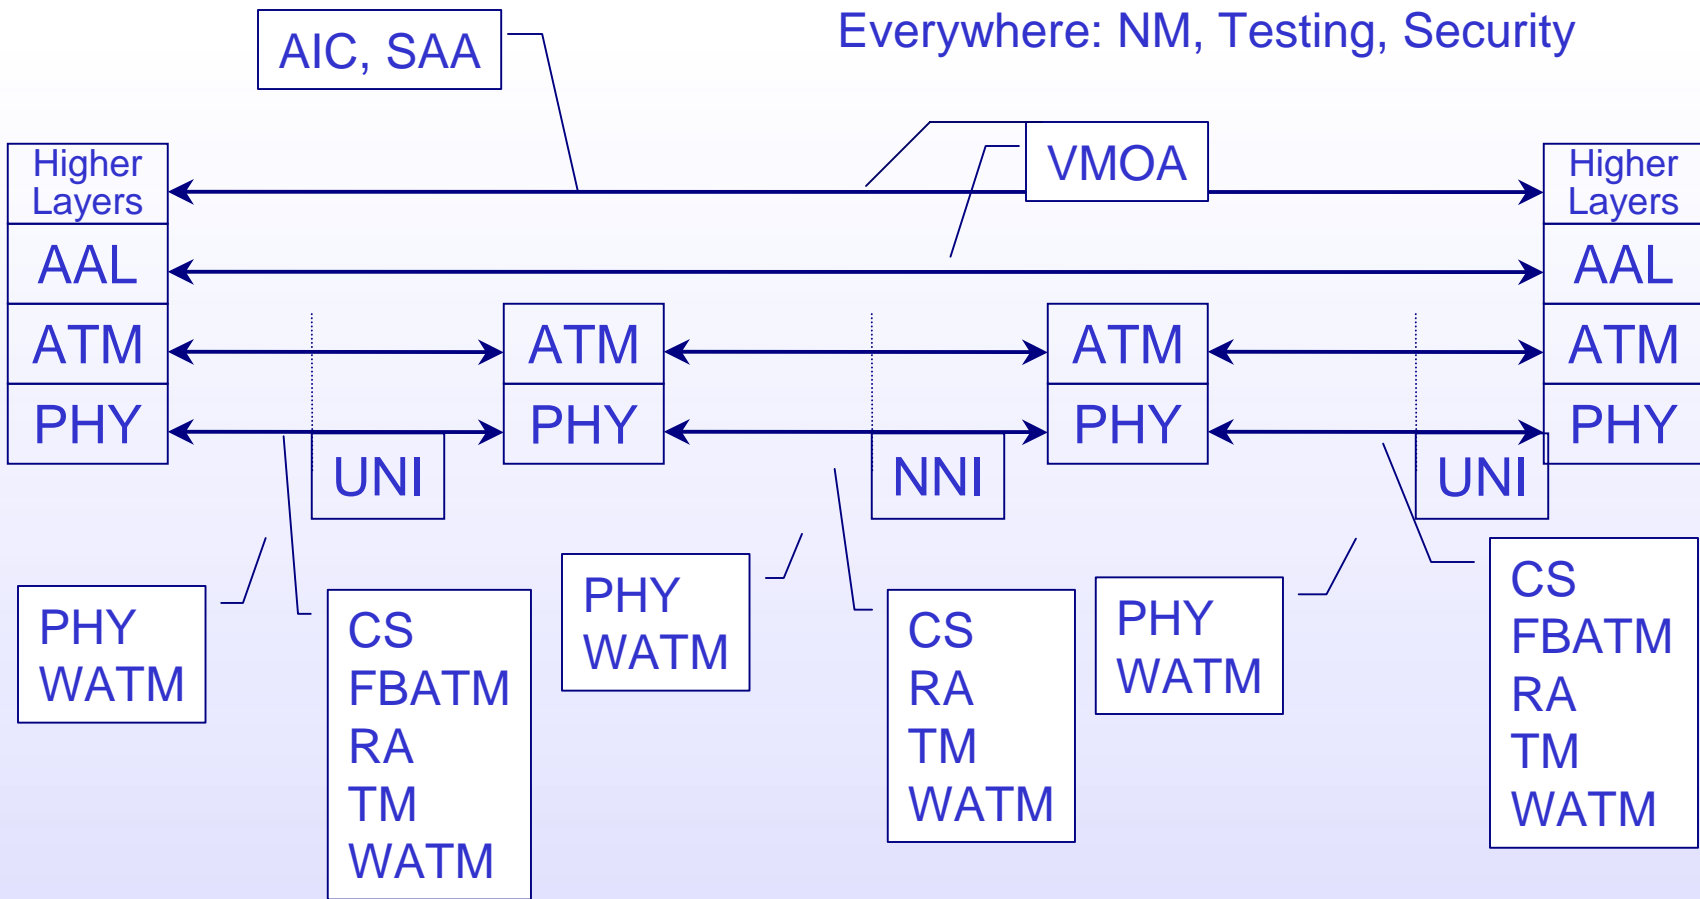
AIC, SAA

Everywhere: NM, Testing, Security

VMOA

Higher Layers
AAL
ATM
PHY

ATM
PHY

ATM
PHY

Higher Layers
AAL
ATM
PHY

UNI

NNI

UNI

PHY
WATM

CS
FBATM
RA
TM
WATM

PHY
WATM

CS
RA
TM
WATM

PHY
WATM

CS
FBATM
RA
TM
WATM